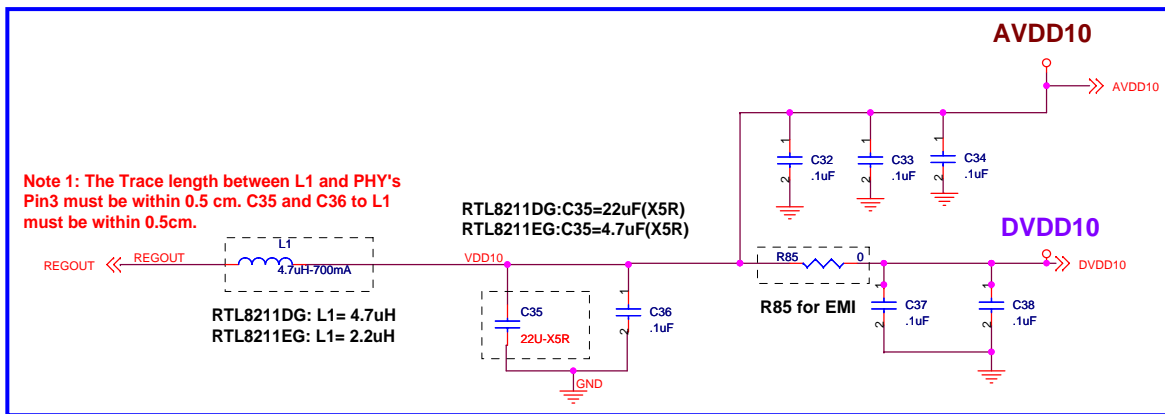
AVDD10

AVDD10

C32 .1uF

C33 .1uF

C34 .1uF

1 2 1 2 1 2

Note 1: The Trace length between L1 and PHY's Pin3 must be within 0.5 cm. C35 and C36 to L1 must be within 0.5cm.

RTL8211DG:C35=22uF(X5R)
RTL8211EG:C35=4.7uF(X5R)

DVDD10

REGOUT

REGOUT

L1
4.7uH-700mA

VDD10

R85

0

DVDD10

RTL8211DG: L1= 4.7uH
RTL8211EG: L1= 2.2uH

C35
22U-X5R

C36
.1uF

R85 for EMI

C37
.1uF

C38
.1uF

GND